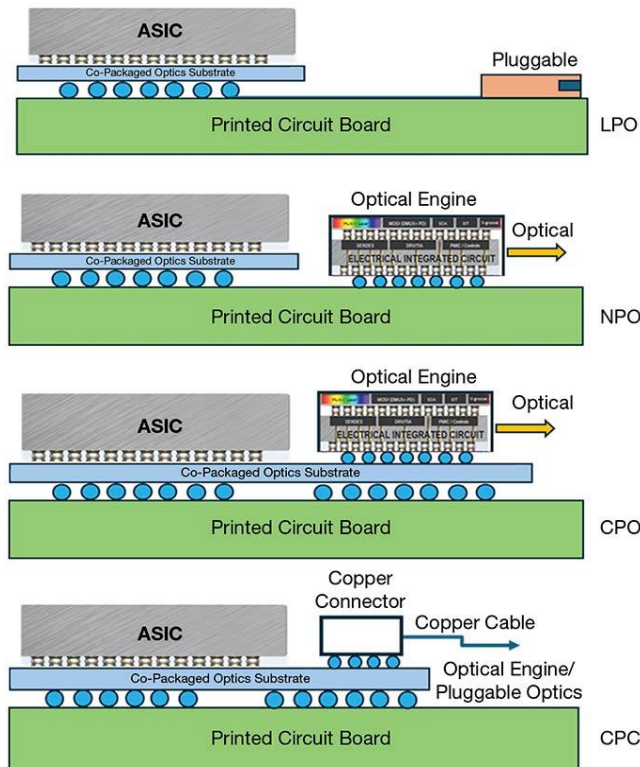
ASIC
Co-Packaged Optics Substrate
Pluggable
Printed Circuit Board
LPO

Optical Engine
ASIC
Co-Packaged Optics Substrate
Multi-Laser
MOD (DMUX+PD)
SOA
DT
T-group
SERDES
DRV/TIA
PMIC/Controls
ELECTRICAL INTEGRATED CIRCUIT
Optical
Printed Circuit Board
NPO

Optical Engine
ASIC
Multi-Laser
MOD (DMUX+PD)
SOA
DT
T-group
SERDES
DRV/TIA
PMIC/Controls
ELECTRICAL INTEGRATED CIRCUIT
Optical
Co-Packaged Optics Substrate
Printed Circuit Board
CPO

Copper Connector
ASIC
Copper Cable
Optical Engine/ Pluggable Optics
Co-Packaged Optics Substrate
Printed Circuit Board
CPC